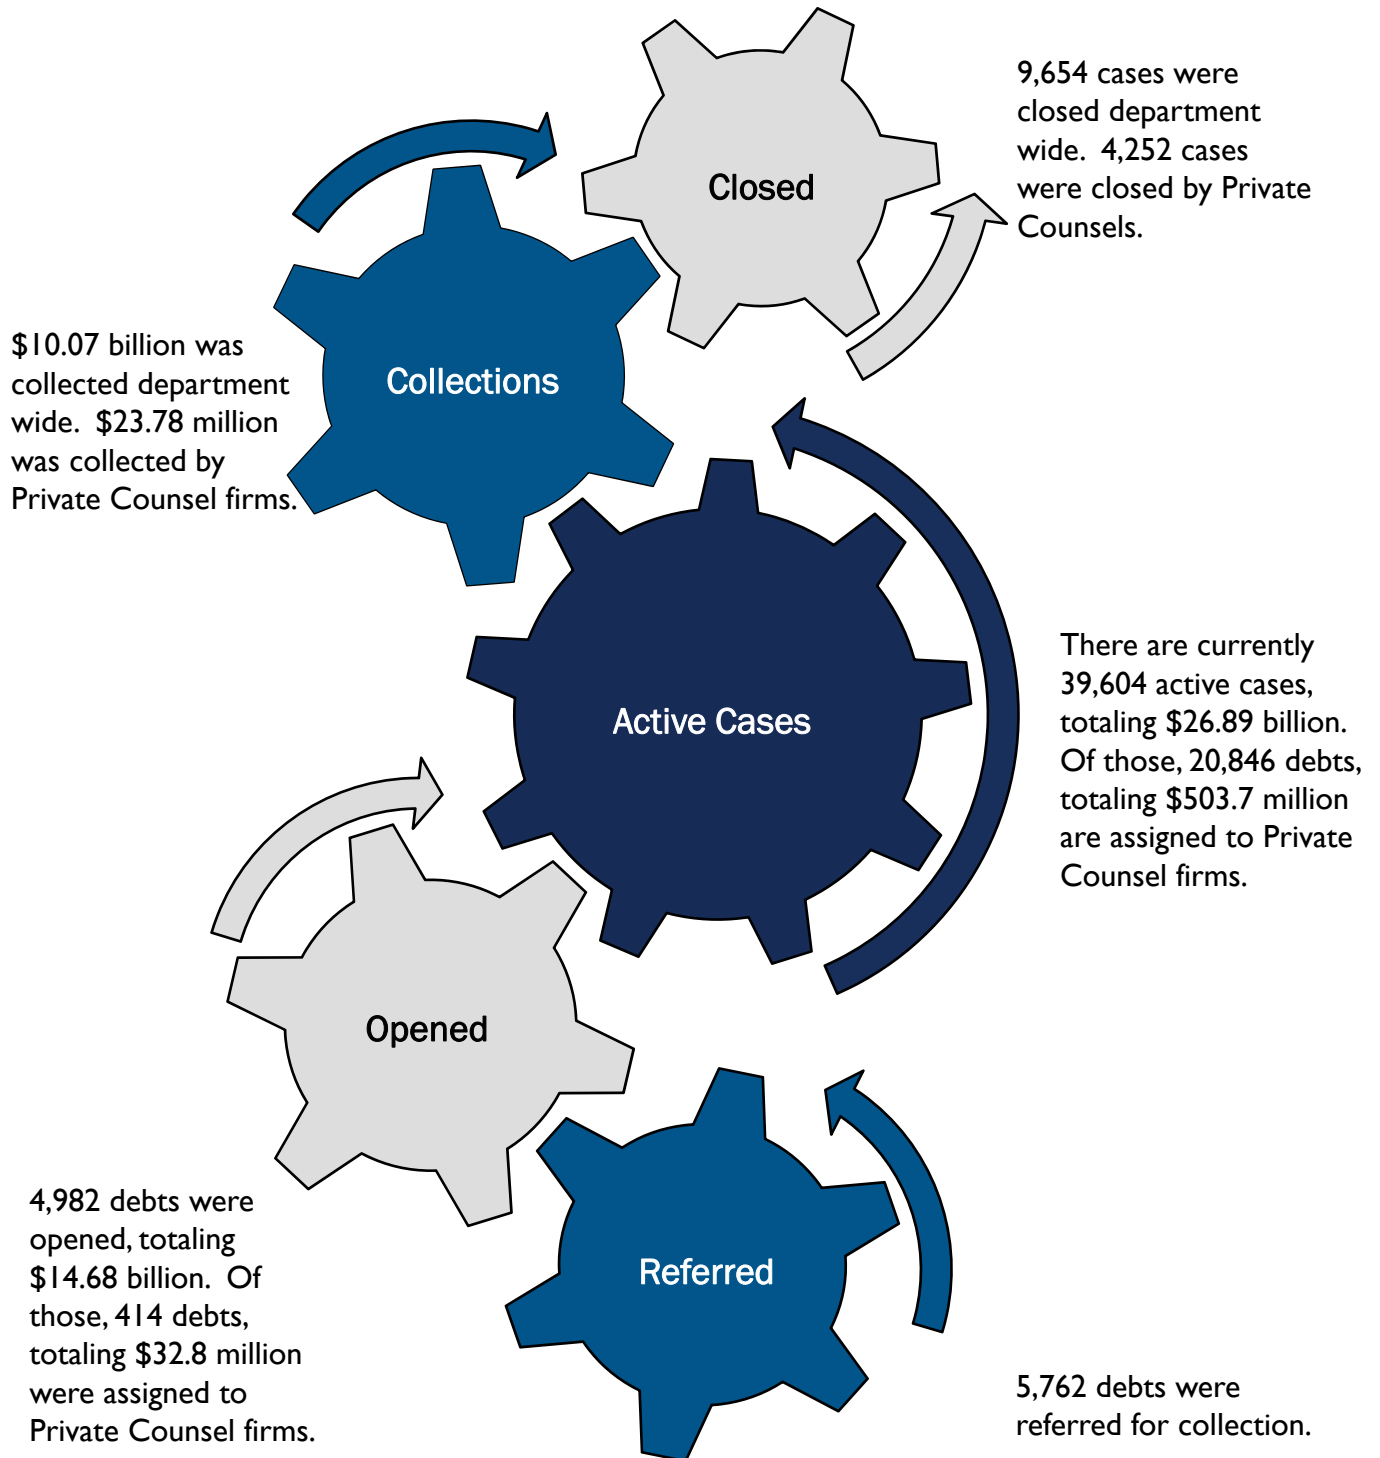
Closed

9,654 cases were closed department wide. 4,252 cases were closed by Private Counsels.

Collections

$10.07 billion was collected department wide. $23.78 million was collected by Private Counsel firms.

Active Cases

There are currently 39,604 active cases, totaling $26.89 billion. Of those, 20,846 debts, totaling $503.7 million are assigned to Private Counsel firms.

Opened

4,982 debts were opened, totaling $14.68 billion. Of those, 414 debts, totaling $32.8 million were assigned to Private Counsel firms.

Referred

5,762 debts were referred for collection.